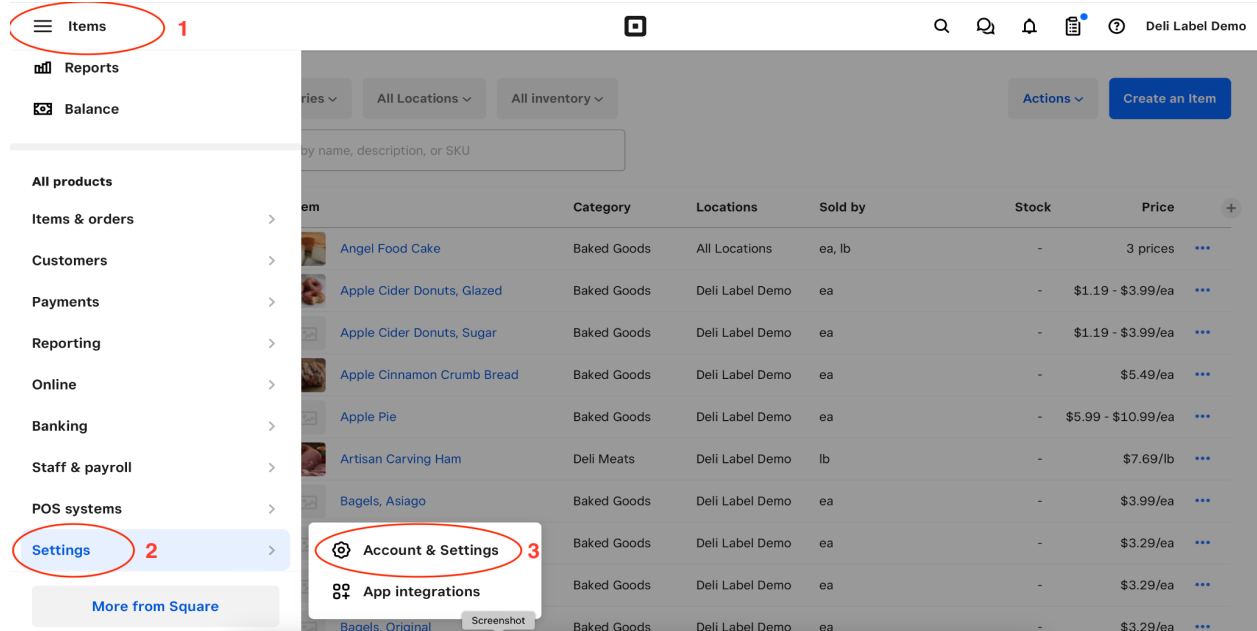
Items 1

Deli Label Demo

Reports

Balance

ries

All Locations

All inventory

Actions

Create an Item

by name, description, or SKU

All products

Items & orders

Customers

Payments

Reporting

Online

Banking

Staff & payroll

POS systems

Settings 2

More from Square

| em | Category | Locations | Sold by | Stock | Price |
|---|---|---|---|---|---|
| Angel Food Cake | Baked Goods | All Locations | ea, lb | - | 3 prices |
| Apple Cider Donuts, Glazed | Baked Goods | Deli Label Demo | ea | - | \$1.19 - \$3.99/ea |
| Apple Cider Donuts, Sugar | Baked Goods | Deli Label Demo | ea | - | \$1.19 - \$3.99/ea |
| Apple Cinnamon Crumb Bread | Baked Goods | Deli Label Demo | ea | - | \$5.49/ea |
| Apple Pie | Baked Goods | Deli Label Demo | ea | - | \$5.99 - \$10.99/ea |
| Artisan Carving Ham | Deli Meats | Deli Label Demo | lb | - | \$7.69/lb |
| Bagels, Asiago | Baked Goods | Deli Label Demo | ea | - | \$3.99/ea |
| | Baked Goods | Deli Label Demo | ea | - | \$3.29/ea |
| | Baked Goods | Deli Label Demo | ea | - | \$3.29/ea |
| Bagels, Original | Baked Goods | Deli Label Demo | ea | - | \$3.29/ea |

Account & Settings 3

App integrations

Screenshot